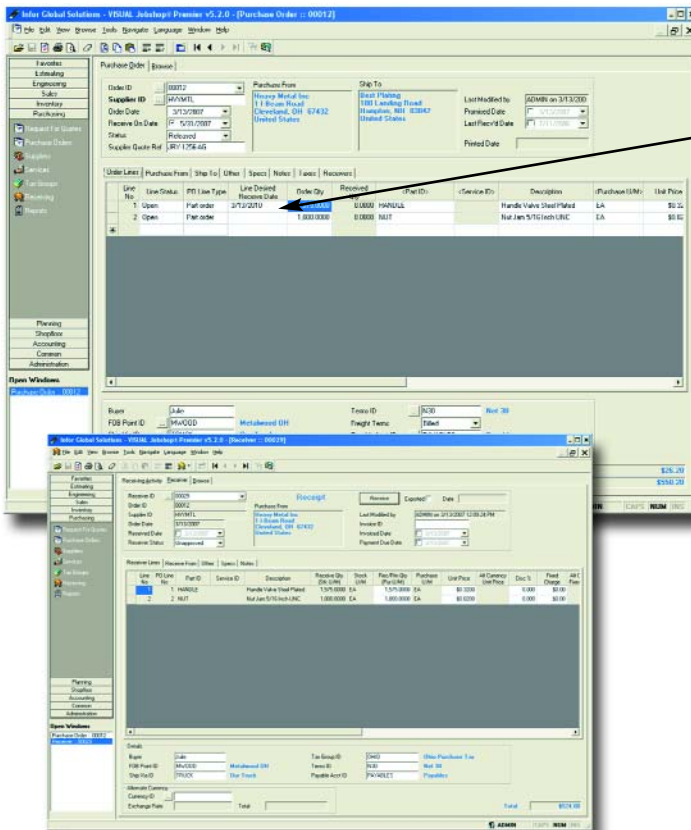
Infor Global Solutions - VISUAL Jobshop® Premier v5.2.0 - [Purchase Order :: 00012]

File Edit View Browse Tools Navigate Language Window Help

Favorites
Estimating
Engineering
Sales
Inventory
Purchasing

Request For Quotes
Purchase Orders
Suppliers
Services
Tax Groups
Receiving
Reports

Planning
Shopfloor
Accounting
Common
Administration

Open Windows
Purchase Order :: 00012

Purchase Order | Browse

Order ID 00012
Supplier ID HVYMTL
Order Date 3/13/2007
Receive On Date 5/31/2007
Status Released
Supplier Quote Ref JRY 1256-AG

Purchase From
Heavy Metal Inc
1 I-Beam Road
Cleveland, OH 67432
United States

Ship To
Best Plating
100 Landing Road
Hampton, NH 03847
United States

Last Modified by ADMIN on 3/13/200
Promised Date 3/13/2007
Last Recv'd Date 3/13/2006
Printed Date

Order Lines | Purchase From | Ship To | Other | Specs | Notes | Taxes | Receivers

| Line No | Line Status | PO Line Type | Line Desired Receive Date | Order Qty | Received Qty | Part ID | Service ID | Description | Purchase U/M | Unit Price |
|---|---|---|---|---|---|---|---|---|---|---|
| 1 | Open | Part order | 3/13/2010 | 1.0000 | 0.0000 | HANDLE | | Handle Valve Steel Plated | EA | $0.3 |
| 2 | Open | Part order | | 1,000.0000 | 0.0000 | NUT | | Nut Jam 5/16 Inch UNC | EA | $0.0 |

Buyer Julie
FOB Point ID MWOOD Metalwood OH
Terms ID N30 Net 30
Freight Terms Billed

$26.20
$550.20

NUM

Infor Global Solutions - VISUAL Jobshop® Premier v5.2.0 - [Receiver :: 00029]

File Edit View Browse Tools Navigate Language Window Help

Receiving Activity | Receiver | Browse

Receipt

Receiver ID 00029
Order ID 00012
Supplier ID HVYMTL
Order Date 3/13/2007
Received Date 3/13/2007
Receiver Status Unapproved

Purchase From
Heavy Metal Inc
1 I-Beam Road
Cleveland, OH 67432
United States

Reverse Exported Date

Last Modified by ADMIN on 3/13/2007 12:09:24 PM
Invoice ID
Invoiced Date
Payment Due Date

Receiver Lines | Receive From | Other | Specs | Notes

| Line No | PO Line No | Part ID | Service ID | Description | Receive Qty (Stk U/M) | Stock U/M | Rec/Rtn Qty (Pur U/M) | Purchase U/M | Unit Price | Alt Currency Unit Price | Disc % | Fixed Charge | Alt C Fixe |
|---|---|---|---|---|---|---|---|---|---|---|---|---|---|
| 1 | 1 | HANDLE | | Handle Valve Steel Plated | 1,575.0000 | EA | 1,575.0000 | EA | $0.3200 | | 0.000 | $0.00 | |
| 2 | 2 | NUT | | Nut Jam 5/16 Inch UNC | 1,000.0000 | EA | 1,000.0000 | EA | $0.0200 | | 0.000 | $0.00 | |

Open Windows
Purchase Order :: 00012
Receiver :: 00029

Details
Buyer Julie
FOB Point ID MWOOD Metalwood OH
Ship Via ID TRUCK Our Truck
Tax Group ID OHIO Ohio Purchase Tax
Terms ID N30 Net 30
Payable Acct ID PAYABLES Payables

Alternate Currency
Currency ID
Exchange Rate
Total

Total $524.00

ADMIN CAPS NUM INS